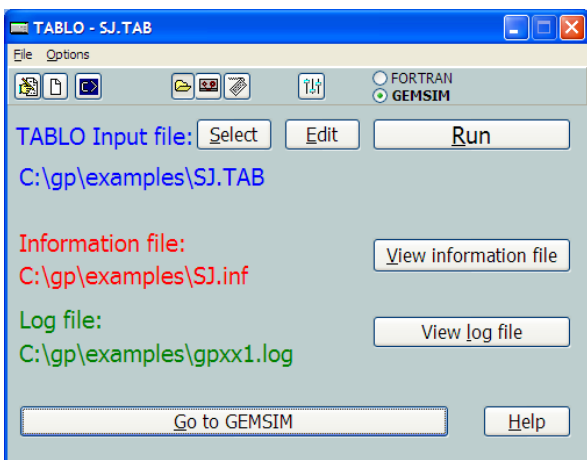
TABLO - SJ.TAB

File Options

FORTRAN
GEMSIM

TABLO Input file: Select Edit Run

C:\gp\examples\SJ.TAB

Information file:
C:\gp\examples\SJ.inf

View information file

Log file:
C:\gp\examples\gpxx1.log

View log file

Go to GEMSIM

Help